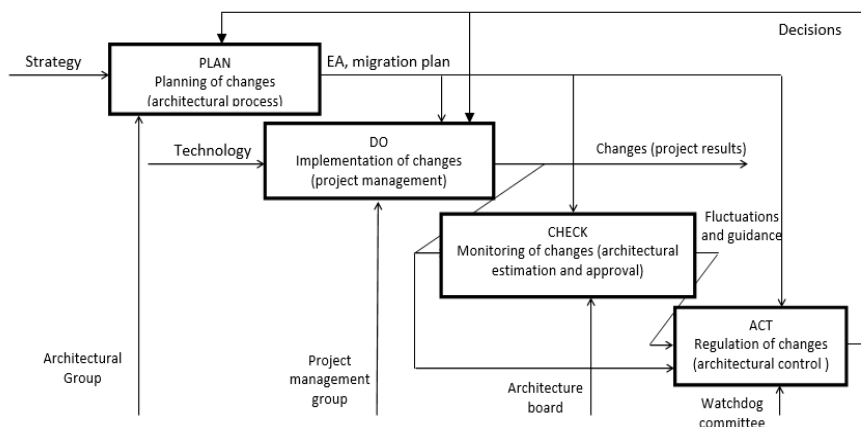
Decisions

Strategy

PLAN
Planning of changes
(architectural process)

EA, migration plan

Technology

DO
Implementation of changes
(project management)

Changes (project results)

CHECK
Monitoring of changes (architectural estimation and approval)

Fluctuations and guidance

ACT
Regulation of changes
(architectural control )

Architectural Group

Project management group

Architecture board

Watchdog committee